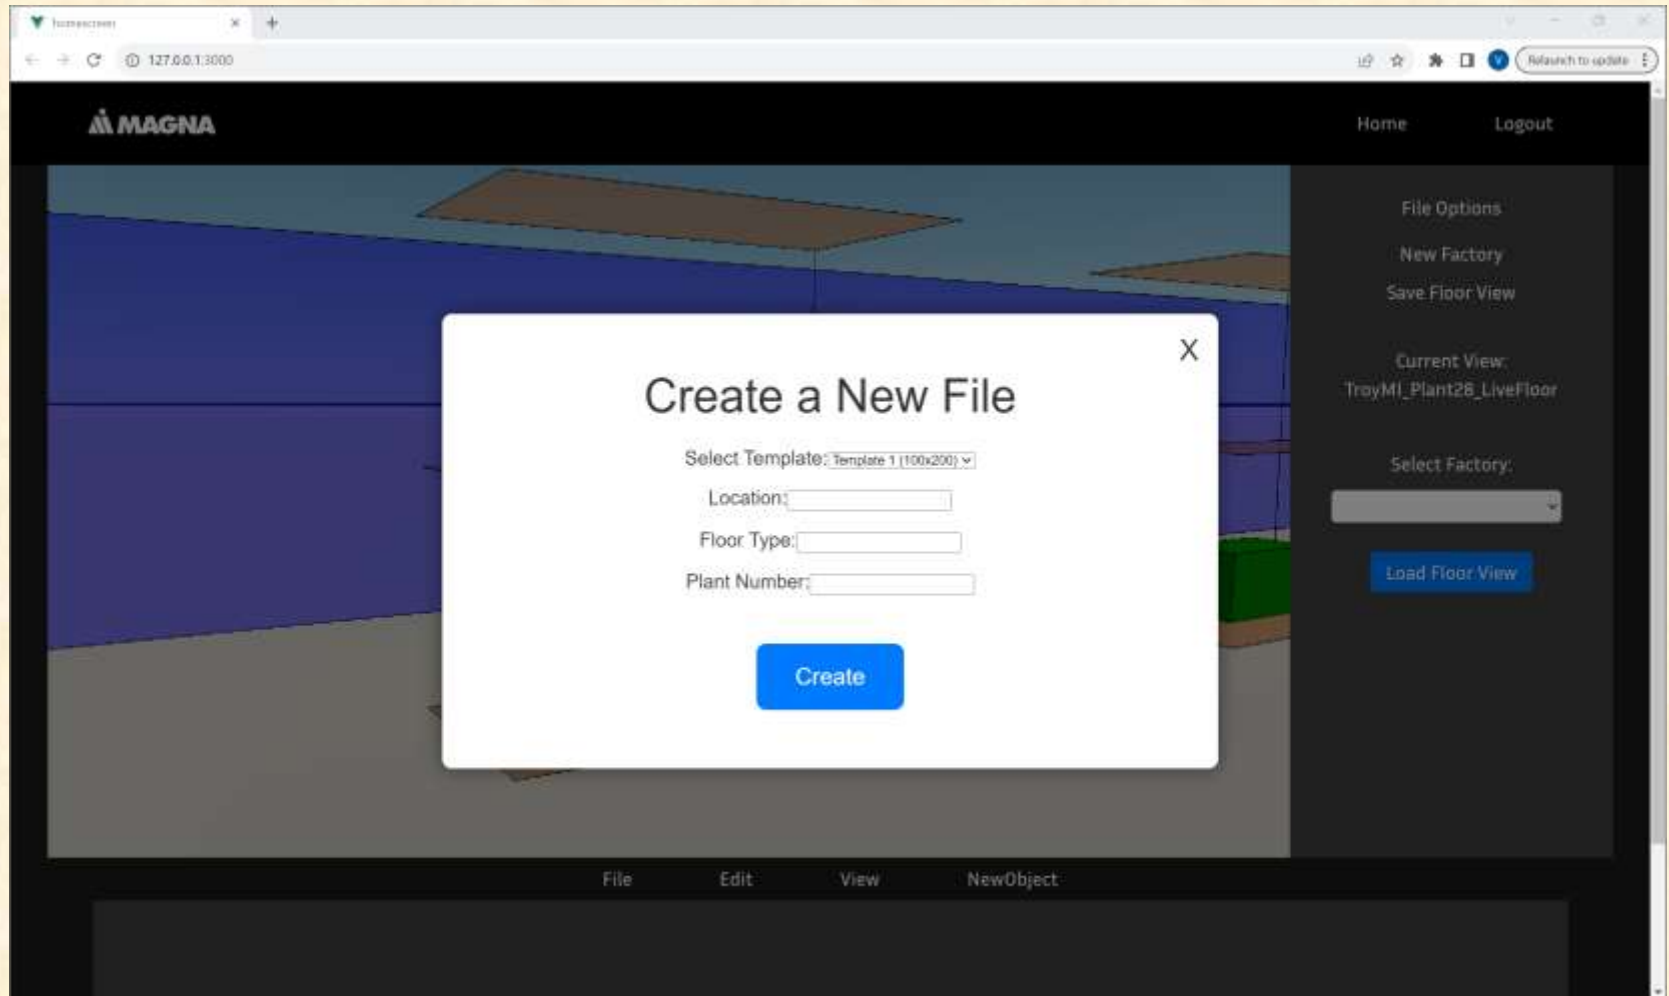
homescreen

127.0.0.1:3000

Relaunch to update

MAGNA

Home

Logout

File Options

New Factory

Save Floor View

Current View:
TroyMI_Plant28_LiveFloor

Select Factory:

Load Floor View

X

Create a New File

Select Template: Template 1 (100x200)

Location:

Floor Type:

Plant Number:

Create

File

Edit

View

NewObject